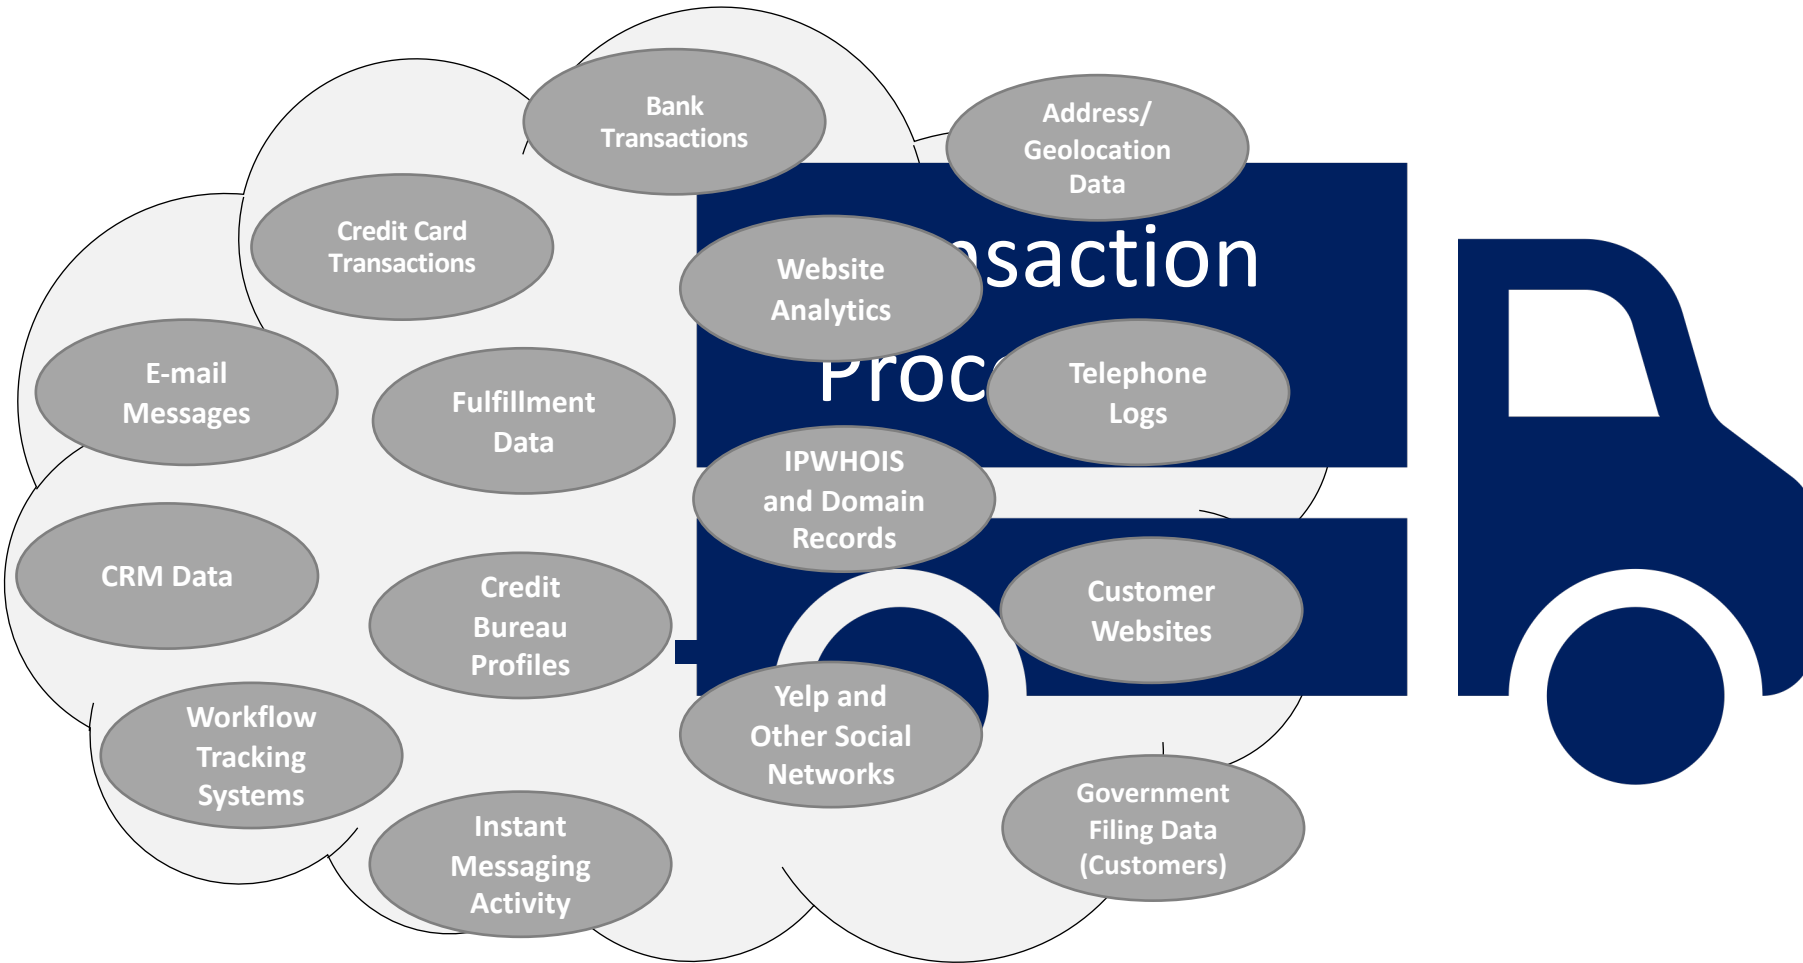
Bank Transactions

Address/ Geolocation Data

Credit Card Transactions

Website Analytics

nsaction

Proc

Telephone Logs

E-mail Messages

Fulfillment Data

IPWHOIS and Domain Records

CRM Data

Credit Bureau Profiles

Customer Websites

Workflow Tracking Systems

Yelp and Other Social Networks

Instant Messaging Activity

Government Filing Data (Customers)